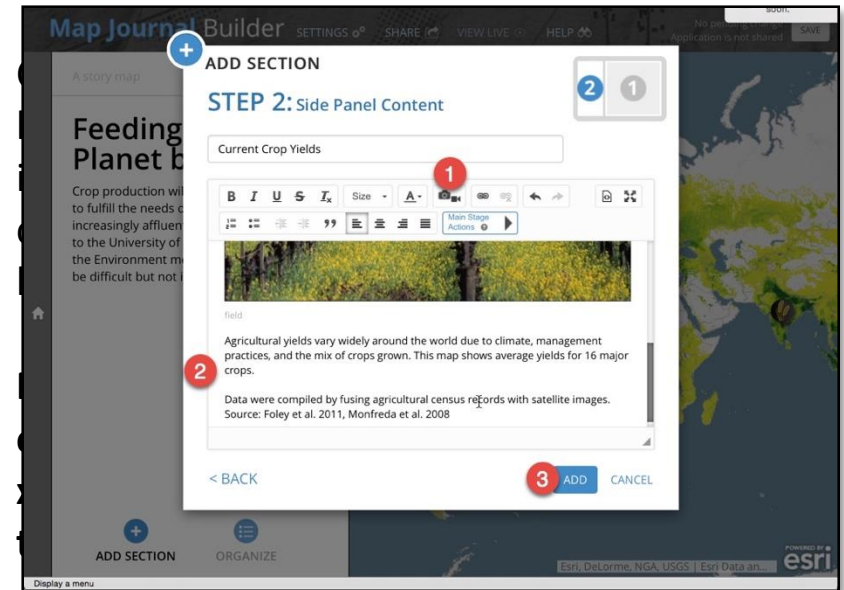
Map Journal Builder SETTINGS SHARE VIEW LIVE HELP

No pending changes
Application is not shared
SAVE
soon.

A story map

Feeding
Planet b

Crop production wi
to fulfill the needs c
increasingly affluen
to the University of
the Environment m
be difficult but not i

ADD SECTION

STEP 2: Side Panel Content

2 1

Current Crop Yields

1

B I U S Tx Size A

Main Stage Actions

field

Agricultural yields vary widely around the world due to climate, management practices, and the mix of crops grown. This map shows average yields for 16 major crops.

2

Data were compiled by fusing agricultural census records with satellite images. Source: Foley et al. 2011, Monfreda et al. 2008

< BACK

3 ADD CANCEL

ADD SECTION ORGANIZE

Esri, DeLorme, NGA, USGS | Esri Data an...

POWERED BY esri

Display a menu